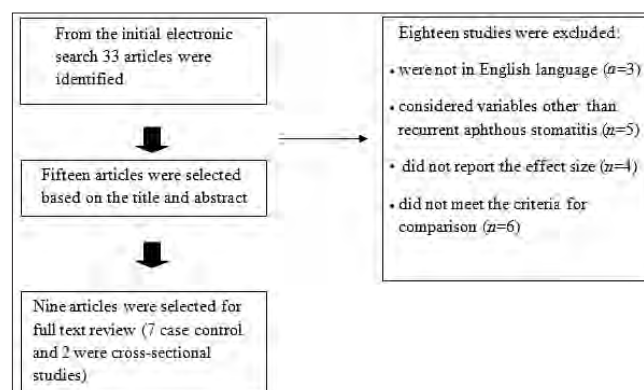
From the initial electronic search 33 articles were identified

Fifteen articles were selected based on the title and abstract

Nine articles were selected for full text review (7 case control and 2 were cross-sectional studies)

Eighteen studies were excluded:

• were not in English language ($n$=3)

• considered variables other than recurrent aphthous stomatitis ($n$=5)

• did not report the effect size ($n$=4)

• did not meet the criteria for comparison ($n$=6)